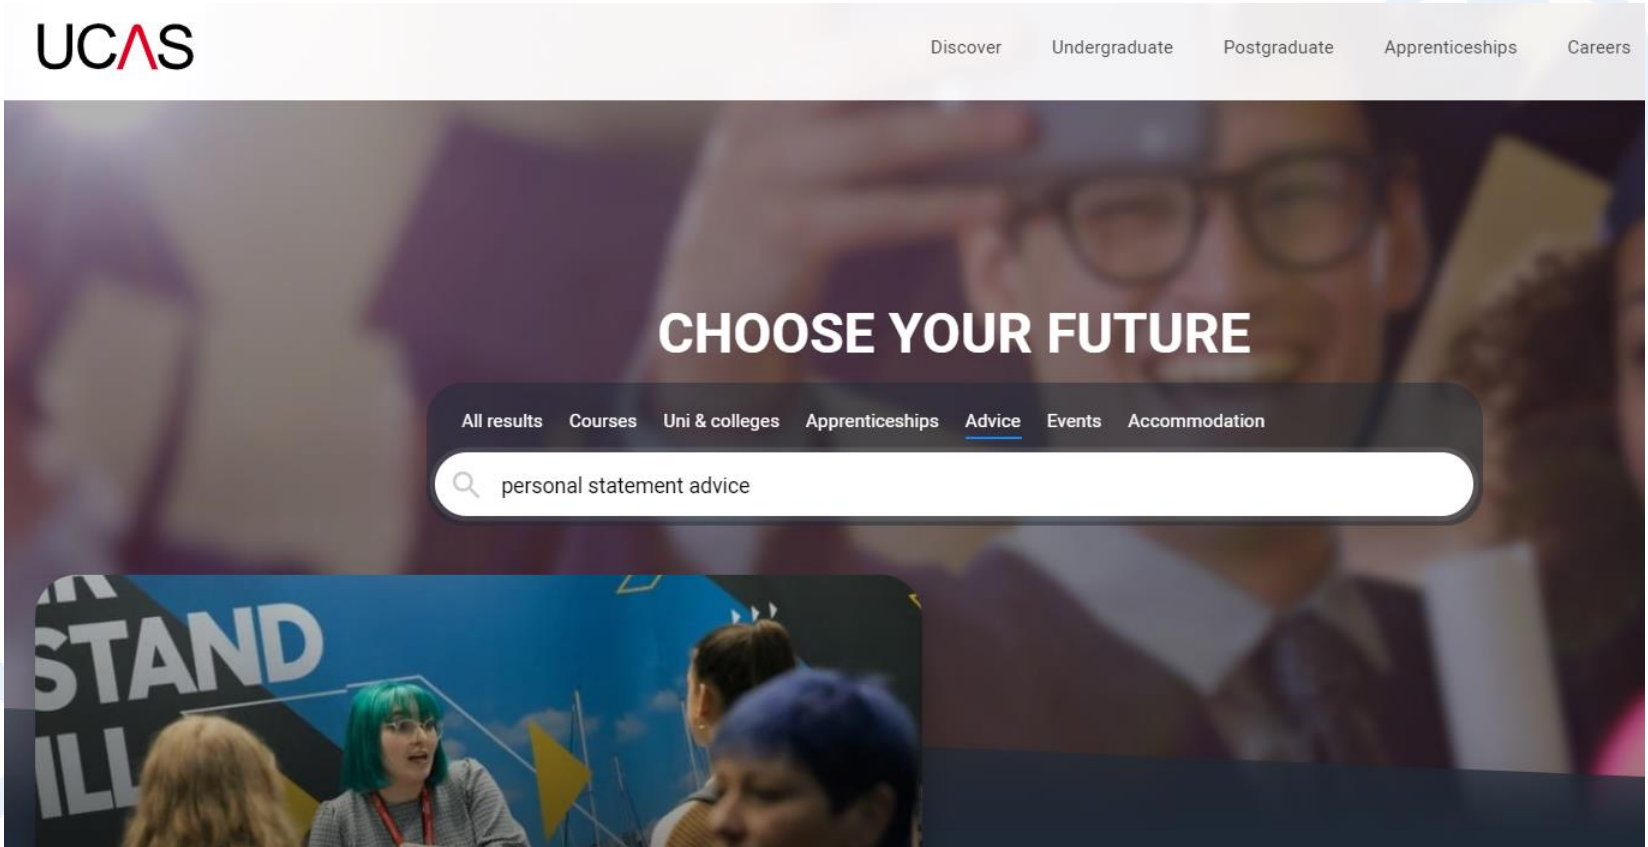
UCAS

Discover Undergraduate Postgraduate Apprenticeships Careers

CHOOSE YOUR FUTURE

All results Courses Uni & colleges Apprenticeships Advice Events Accommodation

personal statement advice

STAND
ILL